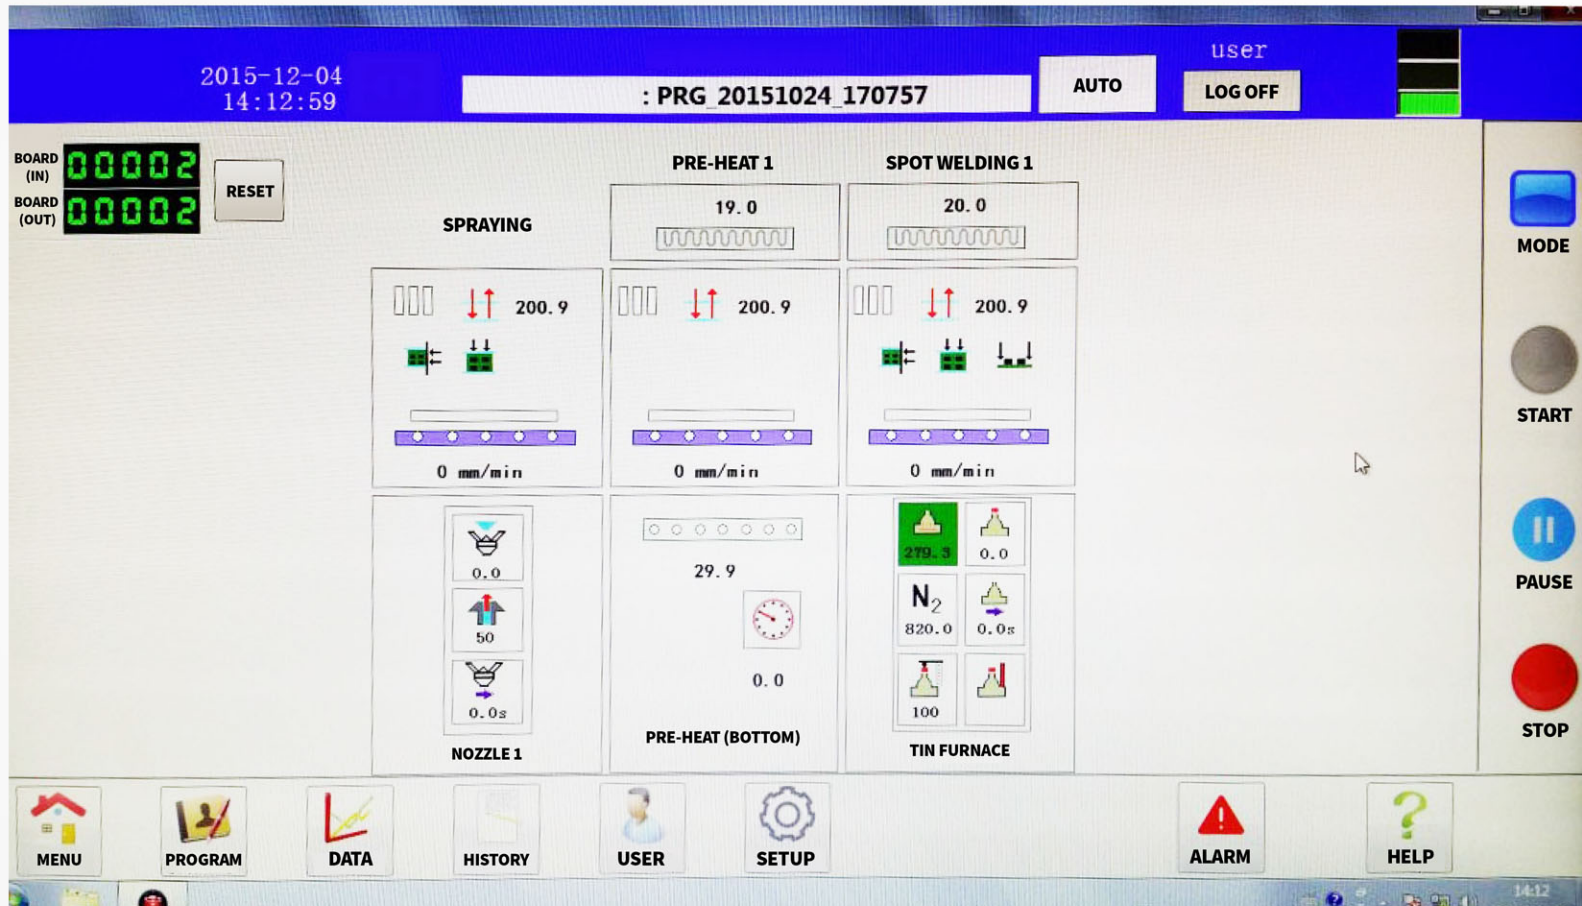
2015-12-04
14:12:59

: PRG_20151024_170757

AUTO

user

LOG OFF

BOARD (IN) 00002

BOARD (OUT) 00002

RESET

SPRAYING

PRE-HEAT 1

19.0

SPOT WELDING 1

20.0

MODE

200.9

200.9

200.9

0 mm/min

0 mm/min

0 mm/min

START

0.0

50

0.0s

NOZZLE 1

29.9

0.0

PRE-HEAT (BOTTOM)

279.3

0.0

$N_2$

820.0

0.0s

100

TIN FURNACE

PAUSE

STOP

MENU

PROGRAM

DATA

HISTORY

USER

SETUP

ALARM

HELP

14:12